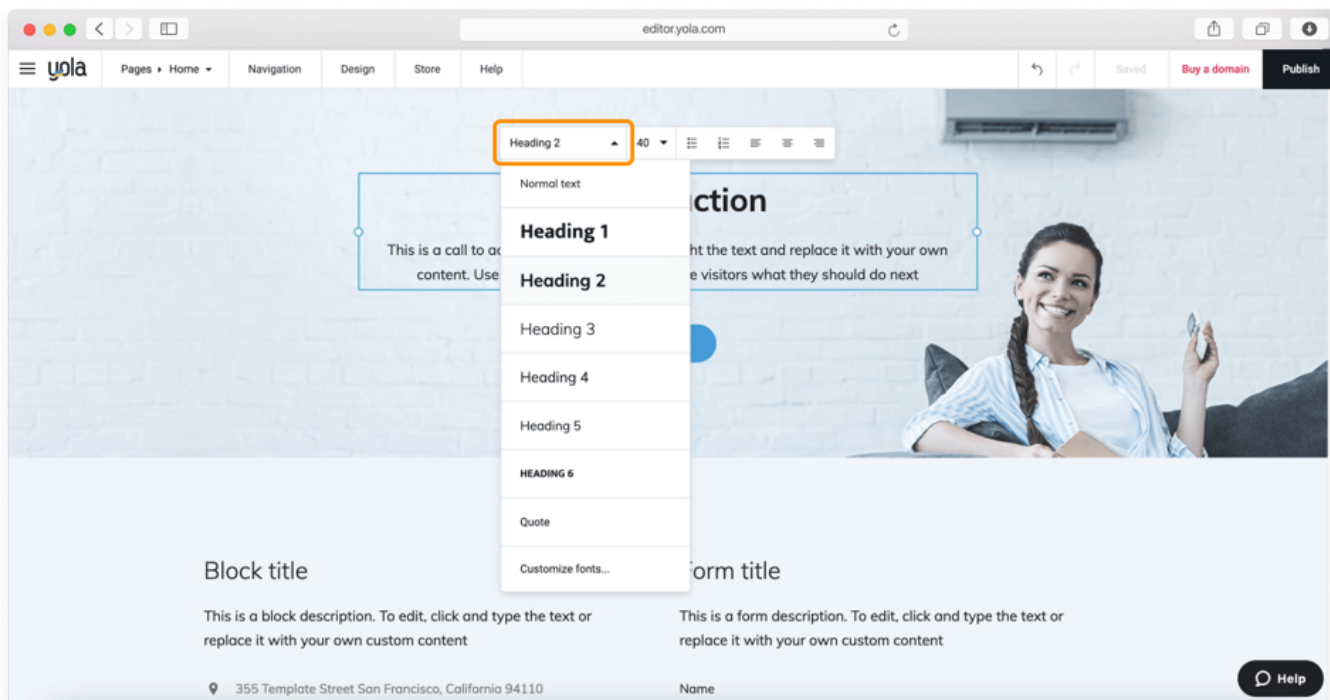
editor.yola.com

yola Pages ▸ Home ▾ Navigation Design Store Help Saved Buy a domain Publish

Heading 2 40

Normal text

Heading 1

Heading 2

Heading 3

Heading 4

Heading 5

HEADING 6

Quote

Customize fonts...

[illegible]ction

This is a call to a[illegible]ht the text and replace it with your own content. Use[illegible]e visitors what they should do next

Block title

This is a block description. To edit, click and type the text or replace it with your own custom content

355 Template Street San Francisco, California 94110

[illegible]orm title

This is a form description. To edit, click and type the text or replace it with your own custom content

Name

Help